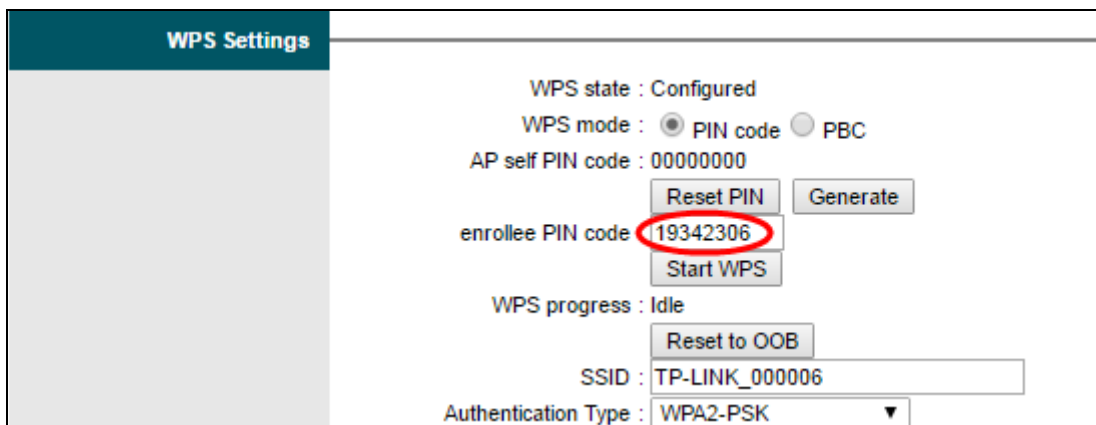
WPS Settings

WPS state : Configured

WPS mode : PIN code PBC

AP self PIN code : 00000000

Reset PIN Generate

enrollee PIN code 19342306

Start WPS

WPS progress : Idle

Reset to OOB

SSID : TP-LINK_000006

Authentication Type : WPA2-PSK